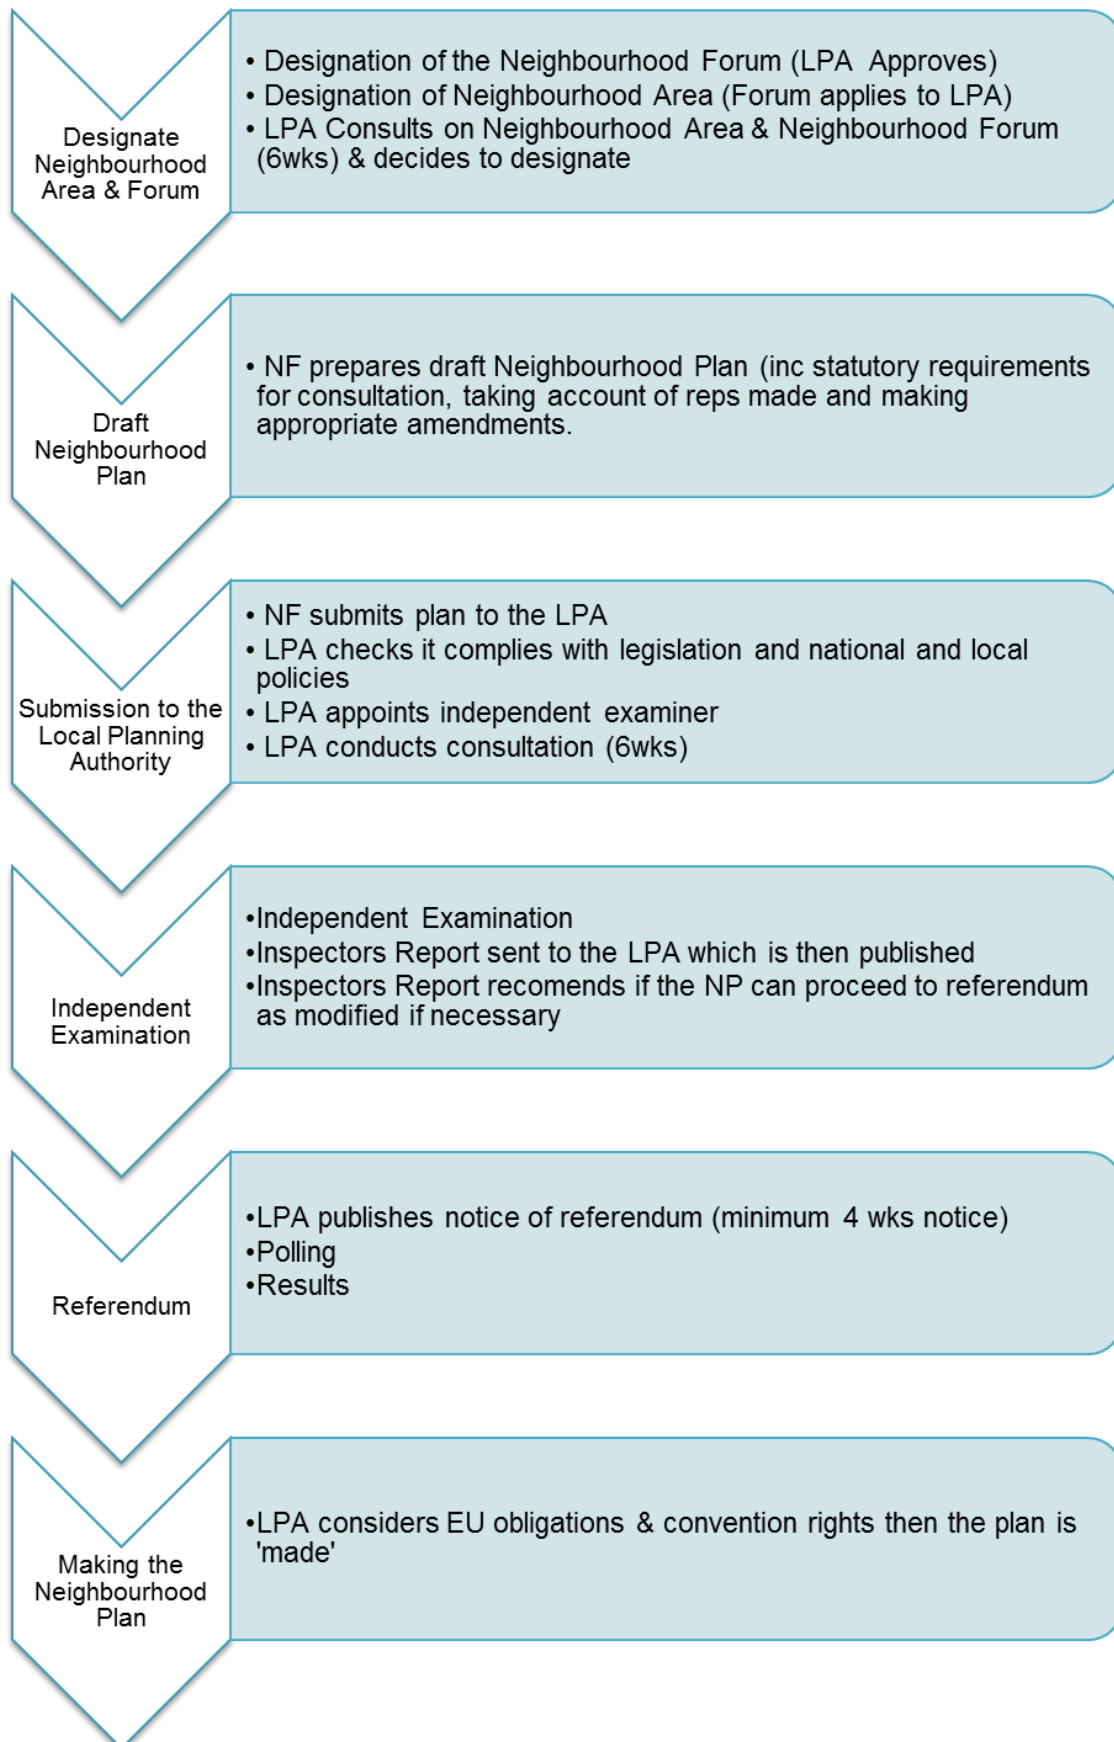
Designate Neighbourhood Area & Forum

• Designation of the Neighbourhood Forum (LPA Approves)
• Designation of Neighbourhood Area (Forum applies to LPA)
• LPA Consults on Neighbourhood Area & Neighbourhood Forum (6wks) & decides to designate

Draft Neighbourhood Plan

• NF prepares draft Neighbourhood Plan (inc statutory requirements for consultation, taking account of reps made and making appropriate amendments.

Submission to the Local Planning Authority

• NF submits plan to the LPA
• LPA checks it complies with legislation and national and local policies
• LPA appoints independent examiner
• LPA conducts consultation (6wks)

Independent Examination

•Independent Examination
•Inspectors Report sent to the LPA which is then published
•Inspectors Report recomends if the NP can proceed to referendum as modified if necessary

Referendum

•LPA publishes notice of referendum (minimum 4 wks notice)
•Polling
•Results

Making the Neighbourhood Plan

•LPA considers EU obligations & convention rights then the plan is 'made'